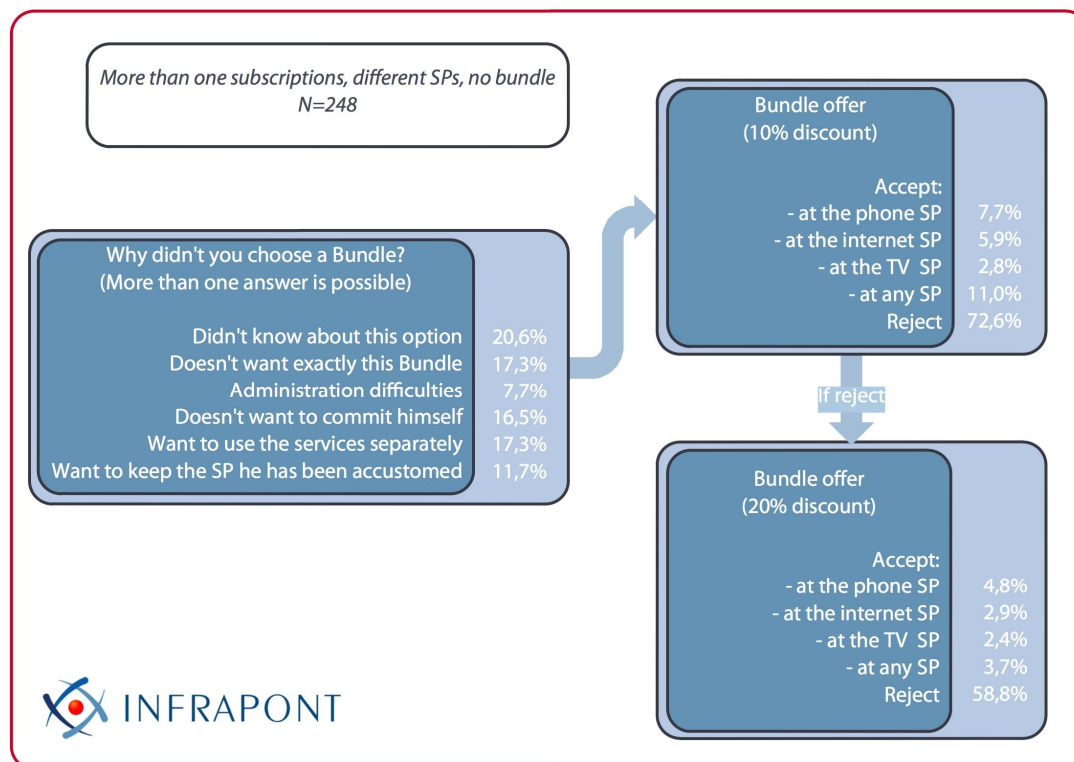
More than one subscriptions, different SPs, no bundle
N=248

Why didn't you choose a Bundle?
(More than one answer is possible)

| | |
|---|---|
| Didn't know about this option | 20,6% |
| Doesn't want exactly this Bundle | 17,3% |
| Administration difficulties | 7,7% |
| Doesn't want to commit himself | 16,5% |
| Want to use the services separately | 17,3% |
| Want to keep the SP he has been accustomed | 11,7% |

Bundle offer
(10% discount)

Accept:

| | |
|---|---|
| - at the phone SP | 7,7% |
| - at the internet SP | 5,9% |
| - at the TV SP | 2,8% |
| - at any SP | 11,0% |
| Reject | 72,6% |

If reject

Bundle offer
(20% discount)

Accept:

| | |
|---|---|
| - at the phone SP | 4,8% |
| - at the internet SP | 2,9% |
| - at the TV SP | 2,4% |
| - at any SP | 3,7% |
| Reject | 58,8% |

INFRAPONT